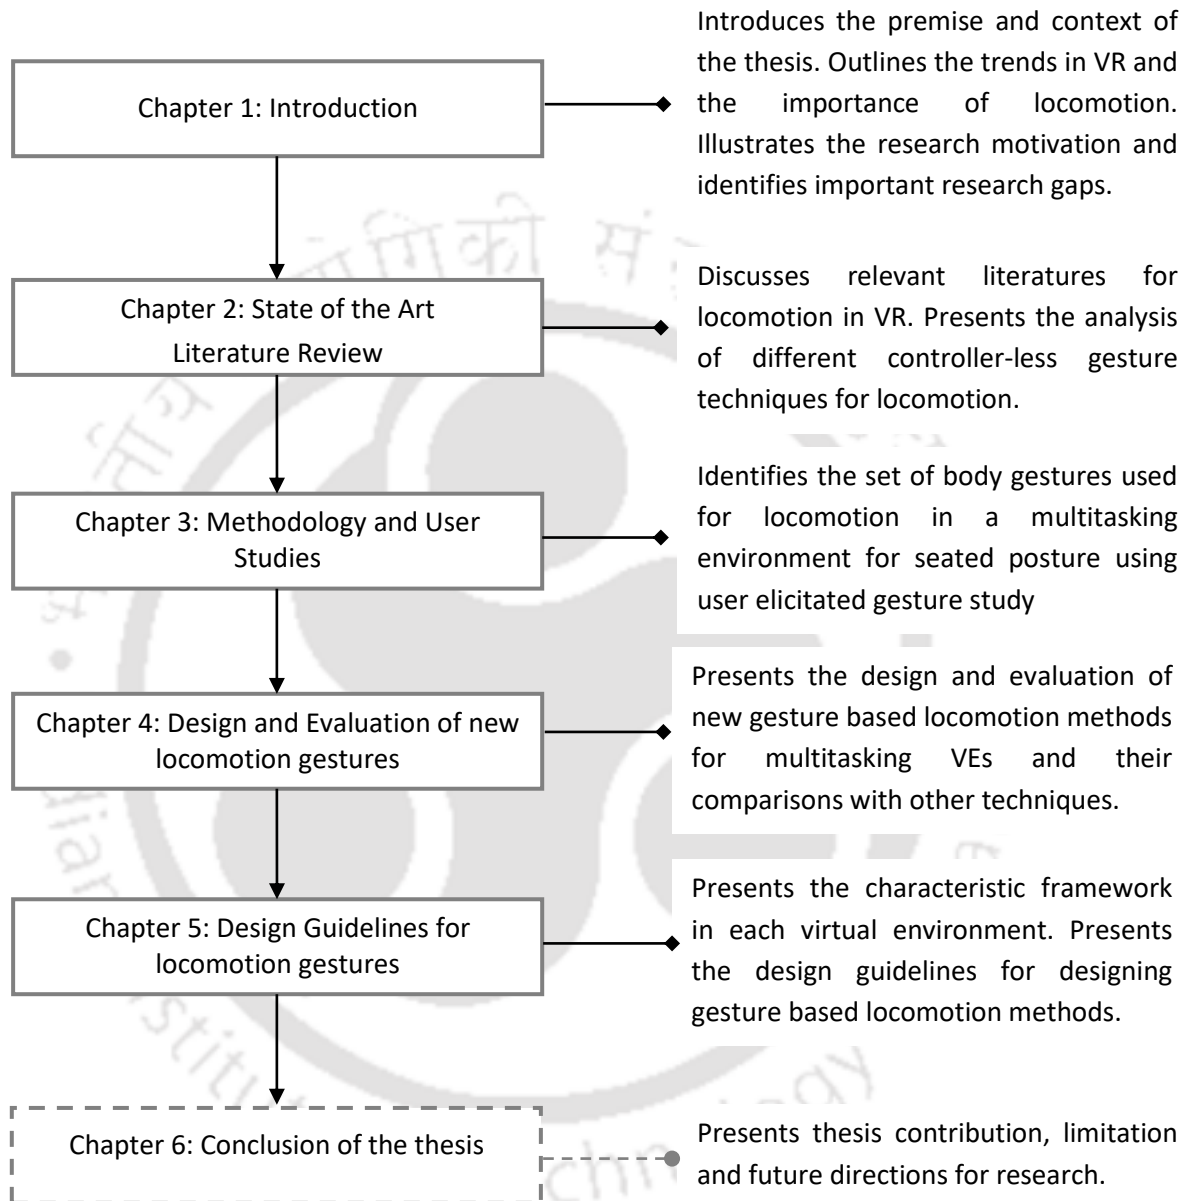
Chapter 1: Introduction

Introduces the premise and context of the thesis. Outlines the trends in VR and the importance of locomotion. Illustrates the research motivation and identifies important research gaps.

Chapter 2: State of the Art Literature Review

Discusses relevant literatures for locomotion in VR. Presents the analysis of different controller-less gesture techniques for locomotion.

Chapter 3: Methodology and User Studies

Identifies the set of body gestures used for locomotion in a multitasking environment for seated posture using user elicitated gesture study

Chapter 4: Design and Evaluation of new locomotion gestures

Presents the design and evaluation of new gesture based locomotion methods for multitasking VEs and their comparisons with other techniques.

Chapter 5: Design Guidelines for locomotion gestures

Presents the characteristic framework in each virtual environment. Presents the design guidelines for designing gesture based locomotion methods.

Chapter 6: Conclusion of the thesis

Presents thesis contribution, limitation and future directions for research.